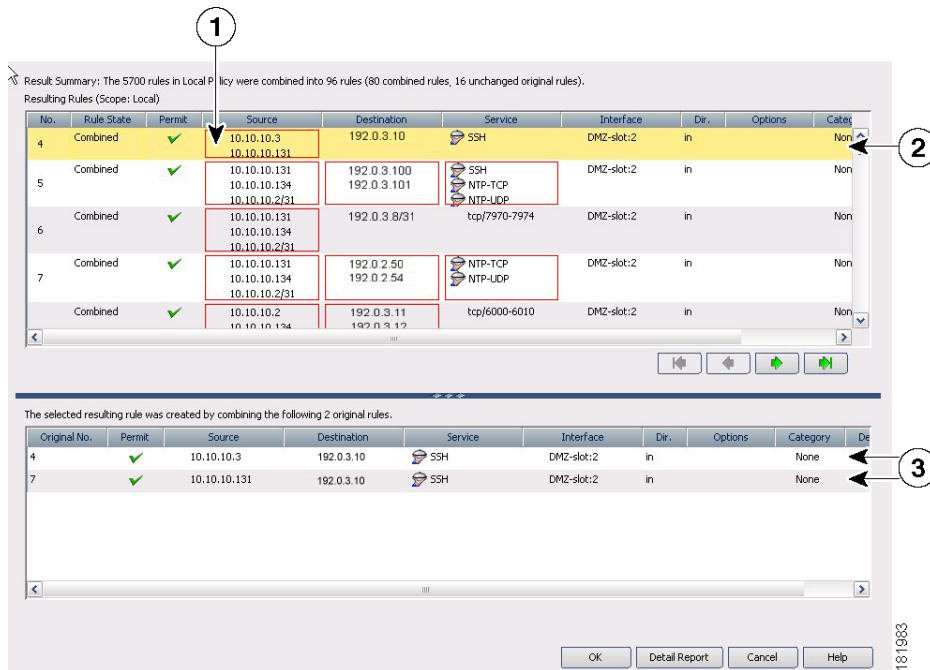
1

Result Summary: The 5700 rules in Local Policy were combined into 96 rules (80 combined rules, 16 unchanged original rules).

Resulting Rules (Scope: Local)

| No. | Rule State | Permit | Source | Destination | Service | Interface | Dir. | Options | Categ |
|---|---|---|---|---|---|---|---|---|---|
| 4 | Combined | ✔ | 10.10.10.3 10.10.10.131 | 192.0.3.10 | SSH | DMZ-slot:2 | in | | Non |
| 5 | Combined | ✔ | 10.10.10.131 10.10.10.134 10.10.10.2/31 | 192.0.3.100 192.0.3.101 | SSH NTP-TCP NTP-UDP | DMZ-slot:2 | in | | Non |
| 6 | Combined | ✔ | 10.10.10.131 10.10.10.134 10.10.10.2/31 | 192.0.3.8/31 | tcp/7970-7974 | DMZ-slot:2 | in | | Non |
| 7 | Combined | ✔ | 10.10.10.131 10.10.10.134 10.10.10.2/31 | 192.0.2.50 192.0.2.54 | NTP-TCP NTP-UDP | DMZ-slot:2 | in | | Non |
| | Combined | ✔ | 10.10.10.2 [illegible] | 192.0.3.11 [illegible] | tcp/6000-6010 | DMZ-slot:2 | in | | Non |

2

The selected resulting rule was created by combining the following 2 original rules.

| Original No. | Permit | Source | Destination | Service | Interface | Dir. | Options | Category | De |
|---|---|---|---|---|---|---|---|---|---|
| 4 | ✔ | 10.10.10.3 | 192.0.3.10 | SSH | DMZ-slot:2 | in | | None | |
| 7 | ✔ | 10.10.10.131 | 192.0.3.10 | SSH | DMZ-slot:2 | in | | None | |

3

OK | Detail Report | Cancel | Help

181983